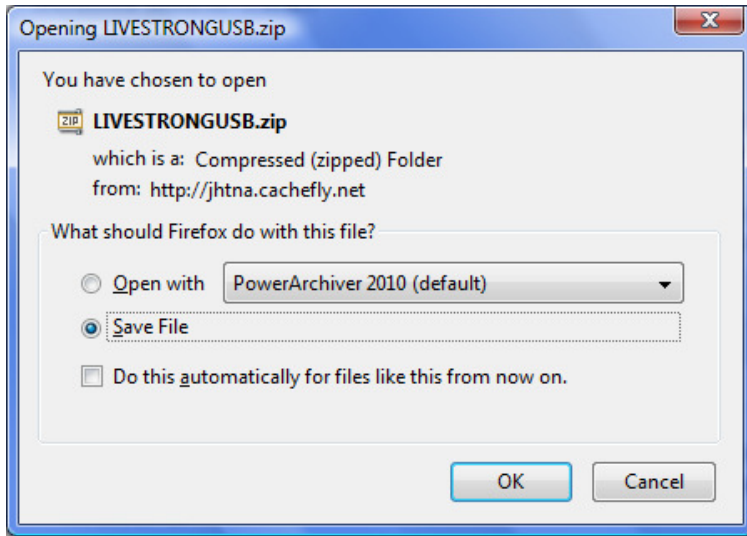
Opening LIVESTRONGUSB.zip

You have chosen to open

ZIP LIVESTRONGUSB.zip

which is a: Compressed (zipped) Folder
from: http://jhtna.cachefly.net

What should Firefox do with this file?

Open with PowerArchiver 2010 (default)

Save File

Do this automatically for files like this from now on.

OK Cancel